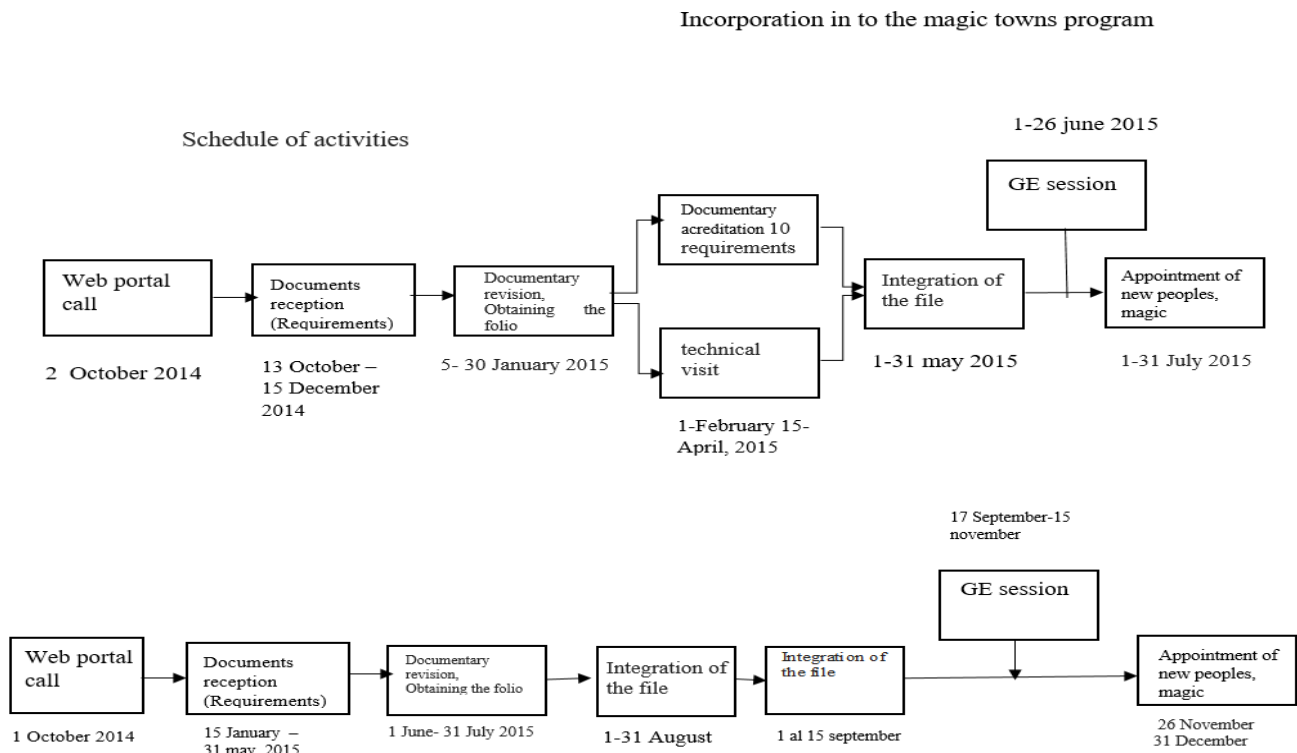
Incorporation in to the magic towns program

Schedule of activities

1-26 june 2015

GE session

Web portal call

2 October 2014

Documents reception (Requirements)

13 October – 15 December 2014

Documentary revision, Obtaining the folio

5- 30 January 2015

Documentary acreditation 10 requirements

technical visit

1-February 15- April, 2015

Integration of the file

1-31 may 2015

Appointment of new peoples, magic

1-31 July 2015

17 September-15 november

GE session

Web portal call

1 October 2014

Documents reception (Requirements)

15 January – 31 may 2015

Documentary revision, Obtaining the folio

1 June- 31 July 2015

Integration of the file

1-31 August

Integration of the file

1 al 15 september

Appointment of new peoples, magic

26 November 31 December